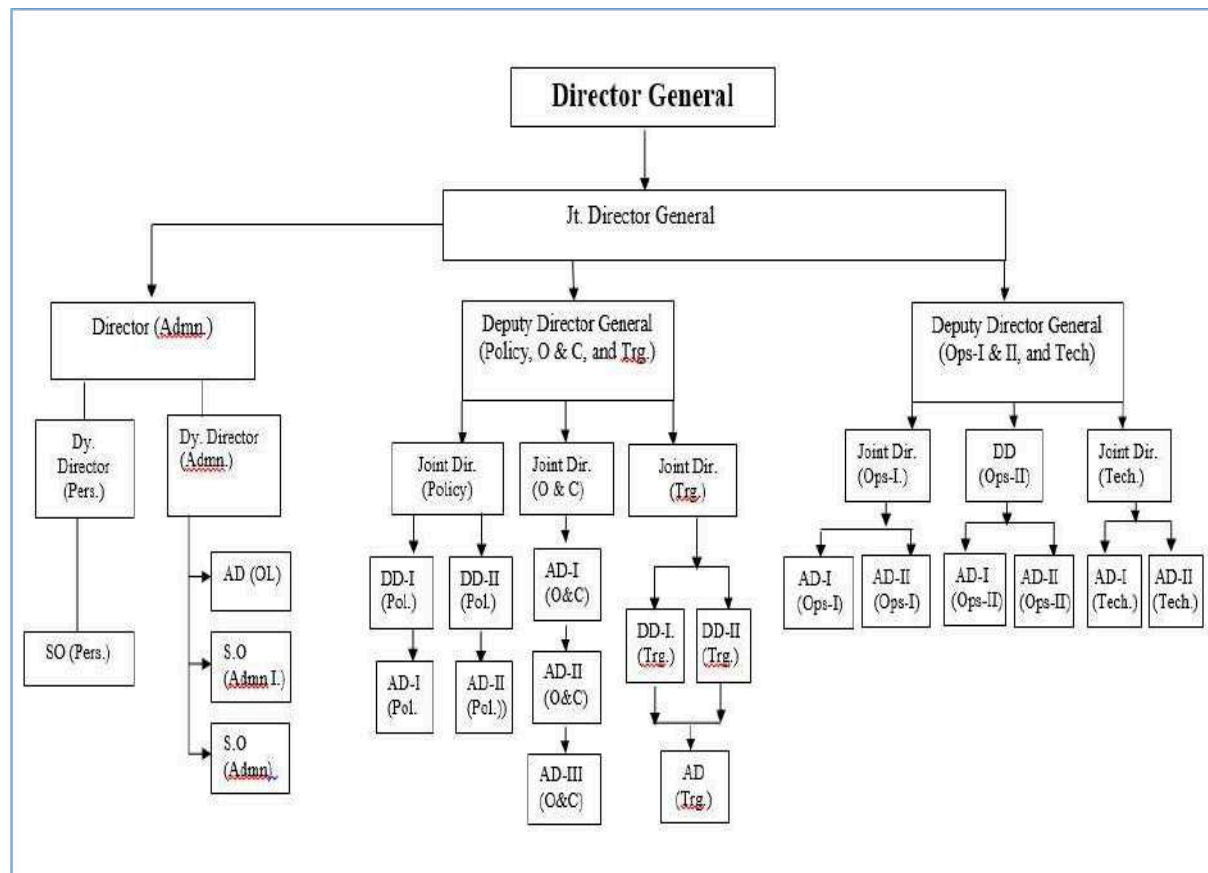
Director General

Jt. Director General

Director (Admn.)

Dy. Director (Pers.)

SO (Pers.)

Dy. Director (Admn.)

AD (OL)

S.O (Admn I.)

S.O (Admn).

Deputy Director General (Policy, O & C, and Trg.)

Joint Dir. (Policy)

DD-I (Pol.)

AD-I (Pol.

DD-II (Pol.)

AD-II (Pol.))

Joint Dir. (O & C)

AD-I (O&C)

AD-II (O&C)

AD-III (O&C)

Joint Dir. (Trg.)

DD-I. (Trg.)

DD-II (Trg.)

AD (Trg.)

Deputy Director General (Ops-I & II, and Tech)

Joint Dir. (Ops-I.)

AD-I (Ops-I)

AD-II (Ops-I)

DD (Ops-II)

AD-I (Ops-II)

AD-II (Ops-II)

Joint Dir. (Tech.)

AD-I (Tech.)

AD-II (Tech.)